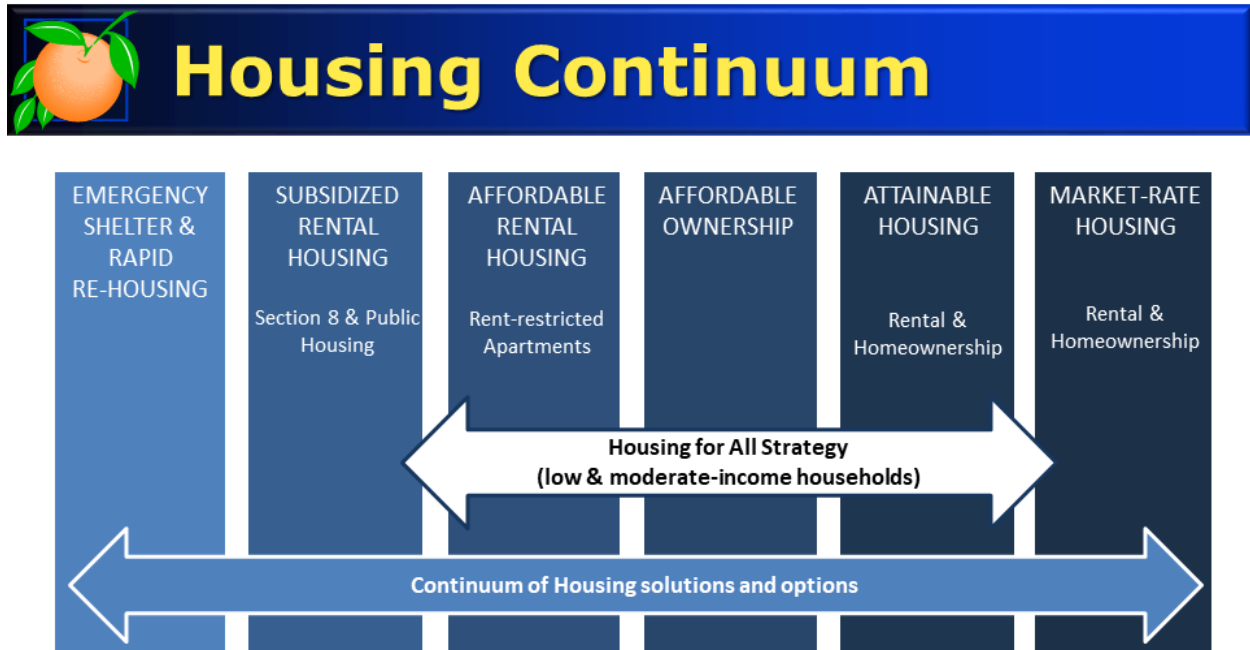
Housing Continuum

EMERGENCY SHELTER & RAPID RE-HOUSING

SUBSIDIZED RENTAL HOUSING

Section 8 & Public Housing

AFFORDABLE RENTAL HOUSING

Rent-restricted Apartments

AFFORDABLE OWNERSHIP

ATTAINABLE HOUSING

Rental & Homeownership

MARKET-RATE HOUSING

Rental & Homeownership

Housing for All Strategy
(low & moderate-income households)

Continuum of Housing solutions and options